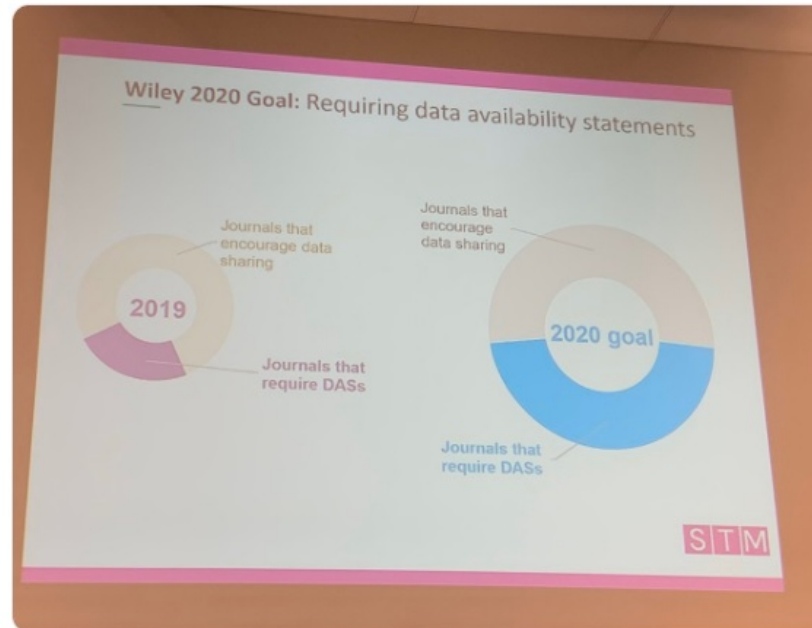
Wiley 2020 Goal: Requiring data availability statements

Journals that encourage data sharing

2019

Journals that require DASs

Journals that encourage data sharing

2020 goal

Journals that require DASs

STM